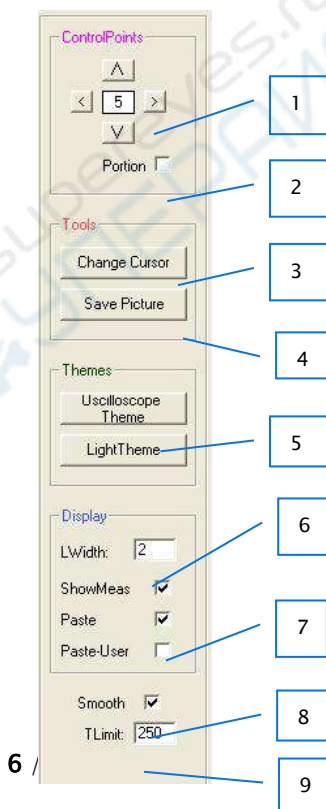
ControlPoints

∧

< 5 >

∨

Portion

Tools

Change Cursor

Save Picture

Themes

Uscilloscope Theme

LightTheme

Display

LWidth: 2

ShowMeas

Paste

Paste-User

Smooth

TLimit: 250

1

2

3

4

5

6

7

8

9

6 /